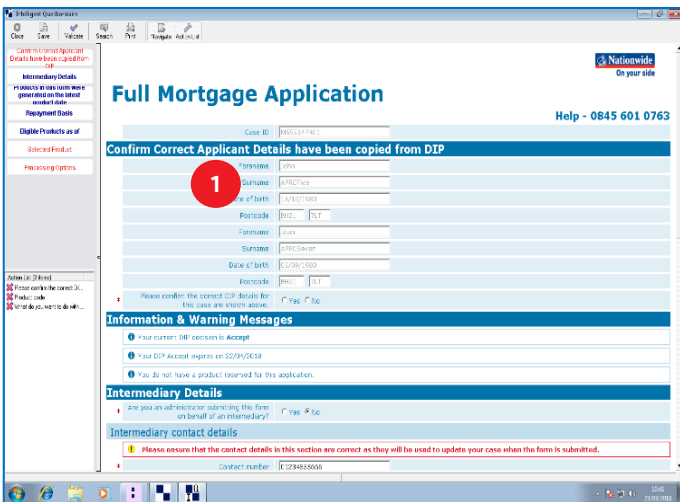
Intelligent Questionnaire

Close Save Validate Search Print Navigate Auto-Lookup

Confirm Correct Applicant Details have been copied from DIP

Intermediary Details

Products in this form were generated on the latest product date

Repayment Basis

Eligible Products as of

Selected Product

Processing Options

Action List (3 items)
Please confirm the correct DI...
Product code
What do you want to do with...

Nationwide
On your side

Full Mortgage Application

Help - 0845 601 0763

Case ID M55514740I

Confirm Correct Applicant Details have been copied from DIP

Forename John
Surname APRCFive
Date of birth 13/10/1980
Postcode BH2 7LT
Forename Joan
Surname APRCSaver
Date of birth 03/09/1983
Postcode BH2 7LT
Please confirm the correct DIP details for this case are shown above. Yes No

1

Information & Warning Messages

Your current DIP decision is Accept

Your DIP Accept expires on 22/04/2018

You do not have a product reserved for this application.

Intermediary Details

Are you an administrator submitting this form on behalf of an intermediary? Yes No

Intermediary contact details

Please ensure that the contact details in this section are correct as they will be used to update your case when the form is submitted.

Contact number 01234555666

12:41
23/01/2018